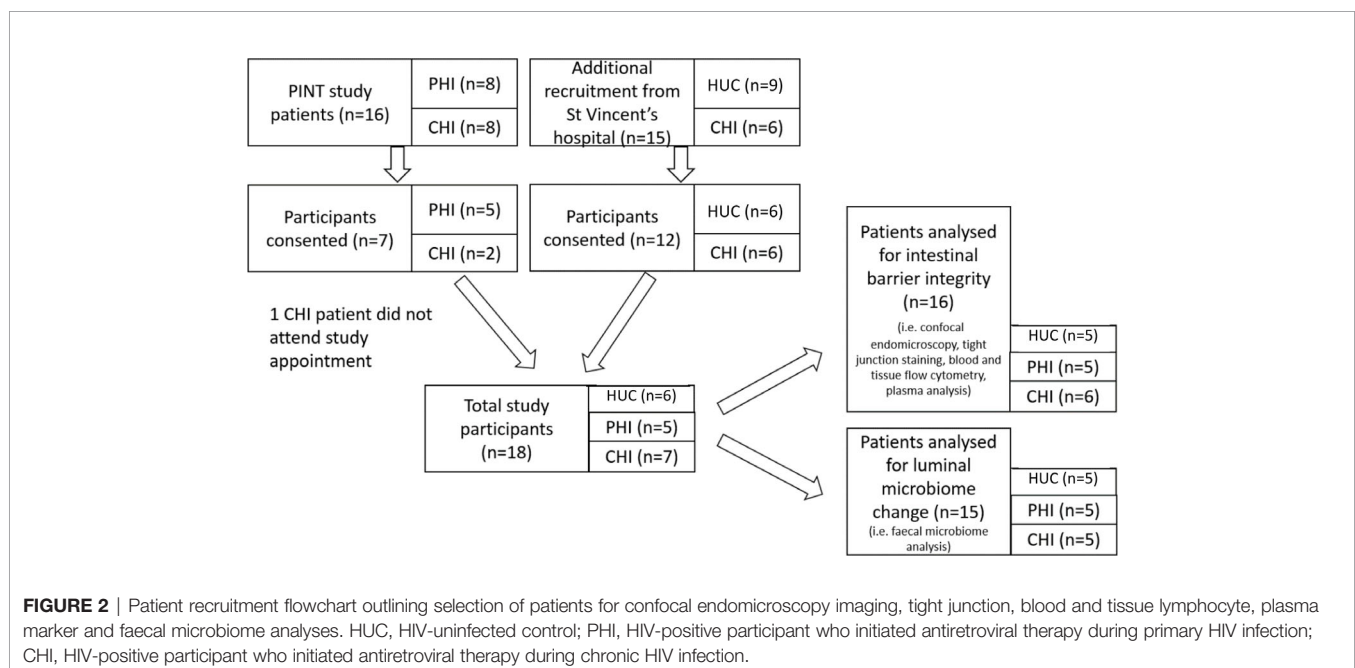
PINT study patients (n=16)

PHI (n=8)

CHI (n=8)

Additional recruitment from St Vincent's hospital (n=15)

HUC (n=9)

CHI (n=6)

Participants consented (n=7)

PHI (n=5)

CHI (n=2)

Participants consented (n=12)

HUC (n=6)

CHI (n=6)

1 CHI patient did not attend study appointment

Total study participants (n=18)

HUC (n=6)

PHI (n=5)

CHI (n=7)

Patients analysed for intestinal barrier integrity (n=16)

(i.e. confocal endomicroscopy, tight junction staining, blood and tissue flow cytometry, plasma analysis)

HUC (n=5)

PHI (n=5)

CHI (n=6)

Patients analysed for luminal microbiome change (n=15)

(i.e. faecal microbiome analysis)

HUC (n=5)

PHI (n=5)

CHI (n=5)

FIGURE 2 | Patient recruitment flowchart outlining selection of patients for confocal endomicroscopy imaging, tight junction, blood and tissue lymphocyte, plasma marker and faecal microbiome analyses. HUC, HIV-uninfected control; PHI, HIV-positive participant who initiated antiretroviral therapy during primary HIV infection; CHI, HIV-positive participant who initiated antiretroviral therapy during chronic HIV infection.